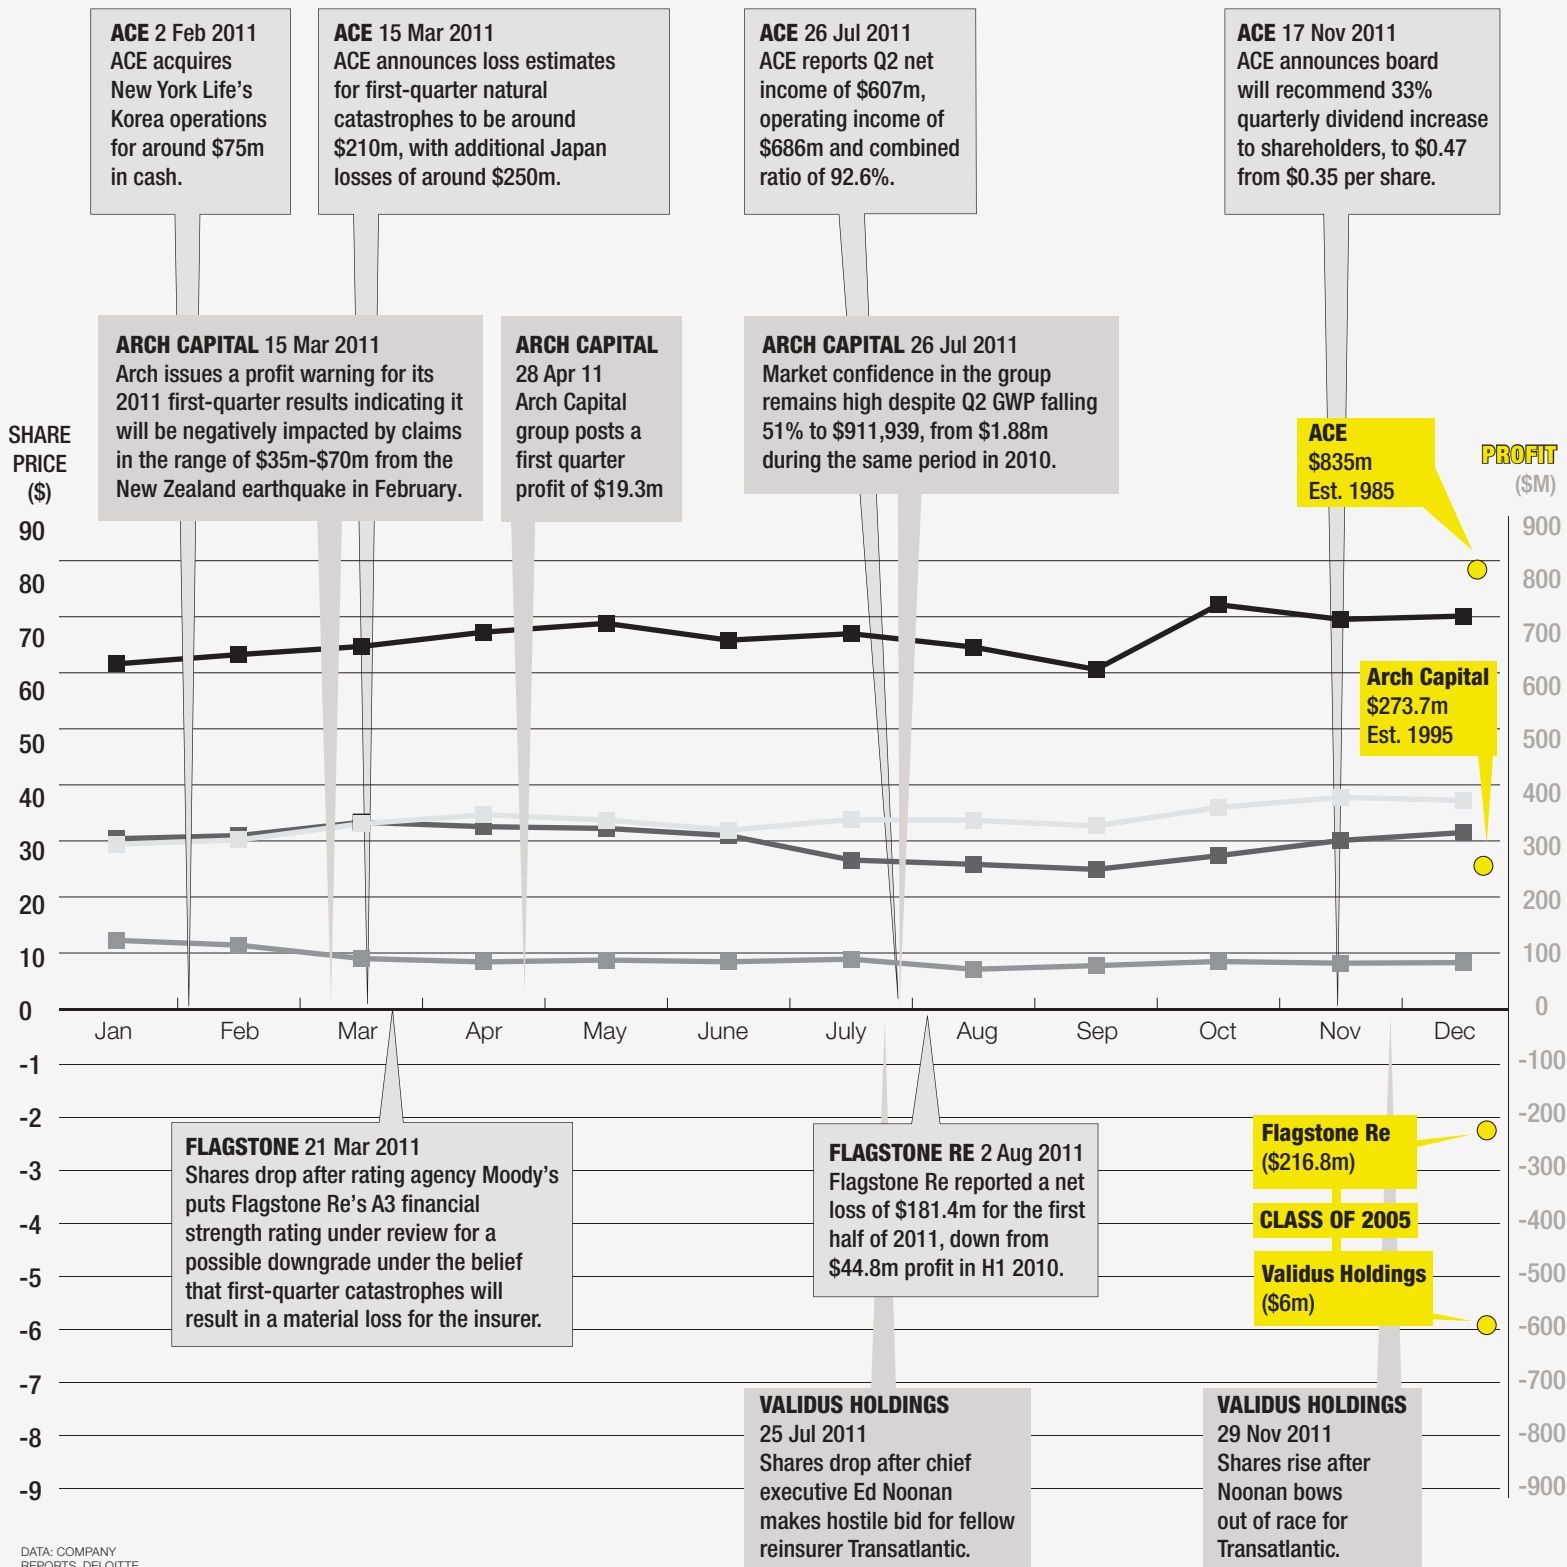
ACE 2 Feb 2011
ACE acquires New York Life's Korea operations for around $75m in cash.

ACE 15 Mar 2011
ACE announces loss estimates for first-quarter natural catastrophes to be around $210m, with additional Japan losses of around $250m.

ACE 26 Jul 2011
ACE reports Q2 net income of $607m, operating income of $686m and combined ratio of 92.6%.

ACE 17 Nov 2011
ACE announces board will recommend 33% quarterly dividend increase to shareholders, to $0.47 from $0.35 per share.

ARCH CAPITAL 15 Mar 2011
Arch issues a profit warning for its 2011 first-quarter results indicating it will be negatively impacted by claims in the range of $35m-$70m from the New Zealand earthquake in February.

ARCH CAPITAL
28 Apr 11
Arch Capital group posts a first quarter profit of $19.3m

ARCH CAPITAL 26 Jul 2011
Market confidence in the group remains high despite Q2 GWP falling 51% to $911,939, from $1.88m during the same period in 2010.

SHARE PRICE ($)

ACE
$835m
Est. 1985

PROFIT
($M)

Arch Capital
$273.7m
Est. 1995

90
80
70
60
50
40
30
20
10
0
-1
-2
-3
-4
-5
-6
-7
-8
-9

900
800
700
600
500
400
300
200
100
0
-100
-200
-300
-400
-500
-600
-700
-800
-900

Jan Feb Mar Apr May June July Aug Sep Oct Nov Dec

FLAGSTONE 21 Mar 2011
Shares drop after rating agency Moody's puts Flagstone Re's A3 financial strength rating under review for a possible downgrade under the belief that first-quarter catastrophes will result in a material loss for the insurer.

FLAGSTONE RE 2 Aug 2011
Flagstone Re reported a net loss of $181.4m for the first half of 2011, down from $44.8m profit in H1 2010.

Flagstone Re
($216.8m)

CLASS OF 2005

Validus Holdings
($6m)

VALIDUS HOLDINGS
25 Jul 2011
Shares drop after chief executive Ed Noonan makes hostile bid for fellow reinsurer Transatlantic.

VALIDUS HOLDINGS
29 Nov 2011
Shares rise after Noonan bows out of race for Transatlantic.

DATA: COMPANY REPORTS, DELOITTE